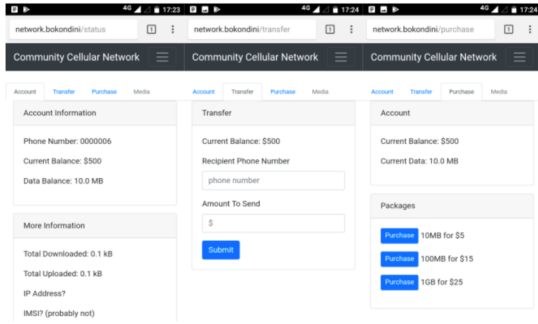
4G 17:23
network.bokondini/status
1
Community Cellular Network
Account Transfer Purchase Media
Account Information
Phone Number: 0000006
Current Balance: $500
Data Balance: 10.0 MB
More Information
Total Downloaded: 0.1 kB
Total Uploaded: 0.1 kB
IP Address?
IMSI? (probably not)

4G 17:24
network.bokondini/transfer
1
Community Cellular Network
Account Transfer Purchase Media
Transfer
Current Balance: $500
Recipient Phone Number
phone number
Amount To Send
$
Submit

4G 17:24
network.bokondini/purchase
1
Community Cellular Network
Account Transfer Purchase Media
Account
Current Balance: $500
Current Data: 10.0 MB
Packages
Purchase 10MB for $5
Purchase 100MB for $15
Purchase 1GB for $25